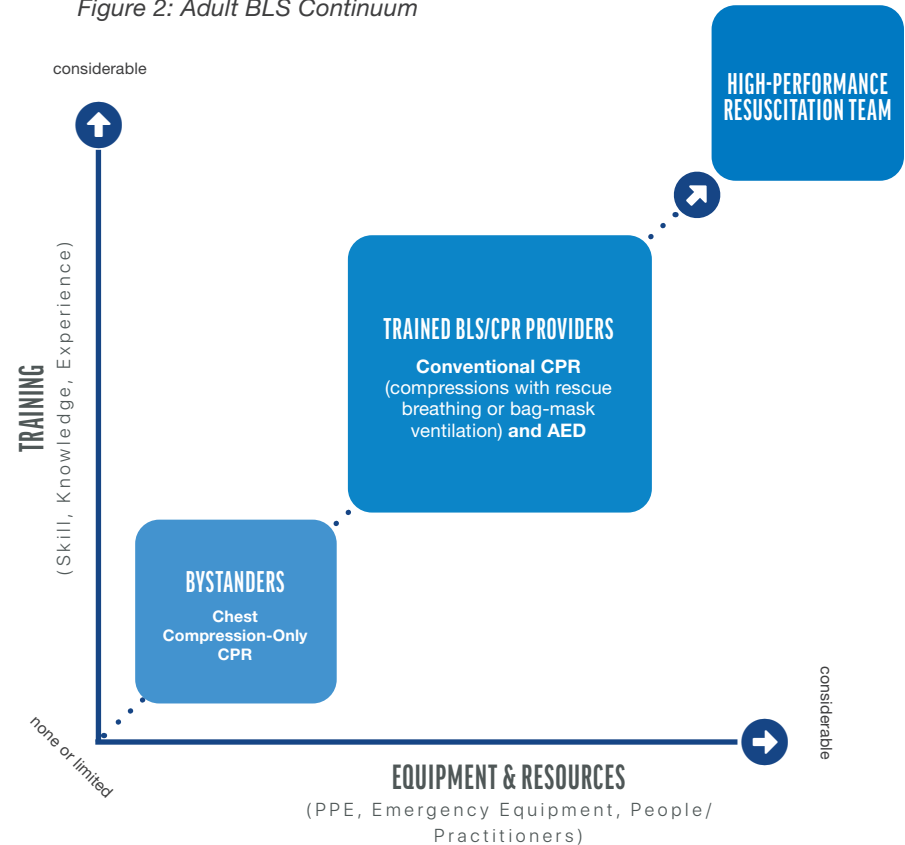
Figure 2: Adult BLS Continuum

considerable

HIGH-PERFORMANCE RESUSCITATION TEAM

TRAINING
(Skill, Knowledge, Experience)

TRAINED BLS/CPR PROVIDERS
Conventional CPR
(compressions with rescue breathing or bag-mask ventilation) and AED

BYSTANDERS
Chest Compression-Only CPR

none or limited

considerable

EQUIPMENT & RESOURCES
(PPE, Emergency Equipment, People/ Practitioners)